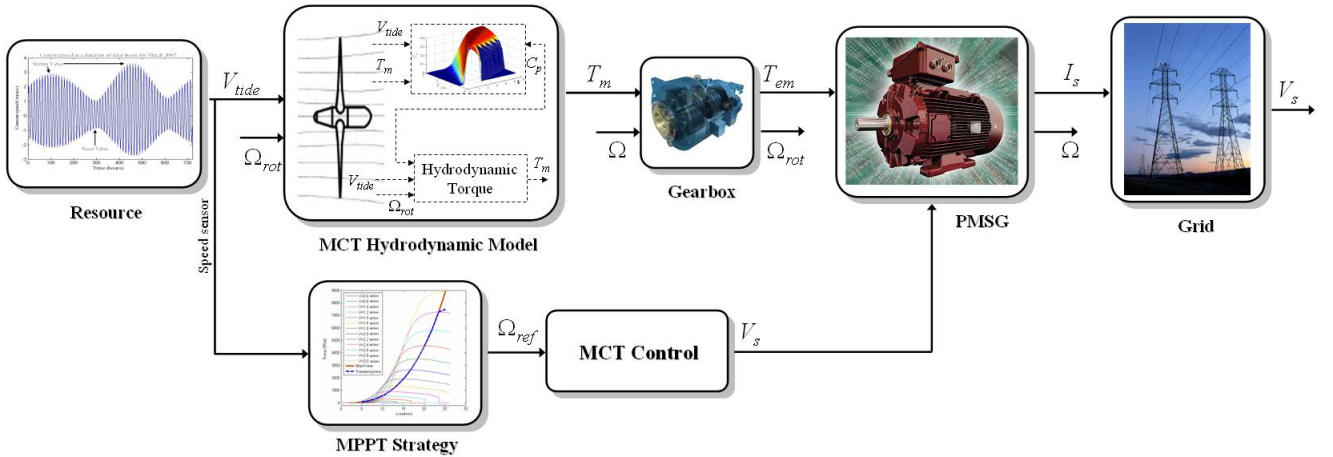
Current speed as a function of tidal hours for March 2007
Spring Tides
Neap Tides
Time (hours)

$V_{tide}$
$\Omega_{rot}$
Resource
Speed sensor

$V_{tide}$
$T_m$
$C_p$
Hydrodynamic Torque
$T_m$
$V_{tide}$
$\Omega_{rot}$
MCT Hydrodynamic Model

$T_m$
$\Omega$
$T_{em}$
$\Omega_{rot}$
Gearbox

PMSG

$I_s$
$\Omega$
$V_s$
Grid

MPPT Strategy
$\Omega_{ref}$
MCT Control
$V_s$